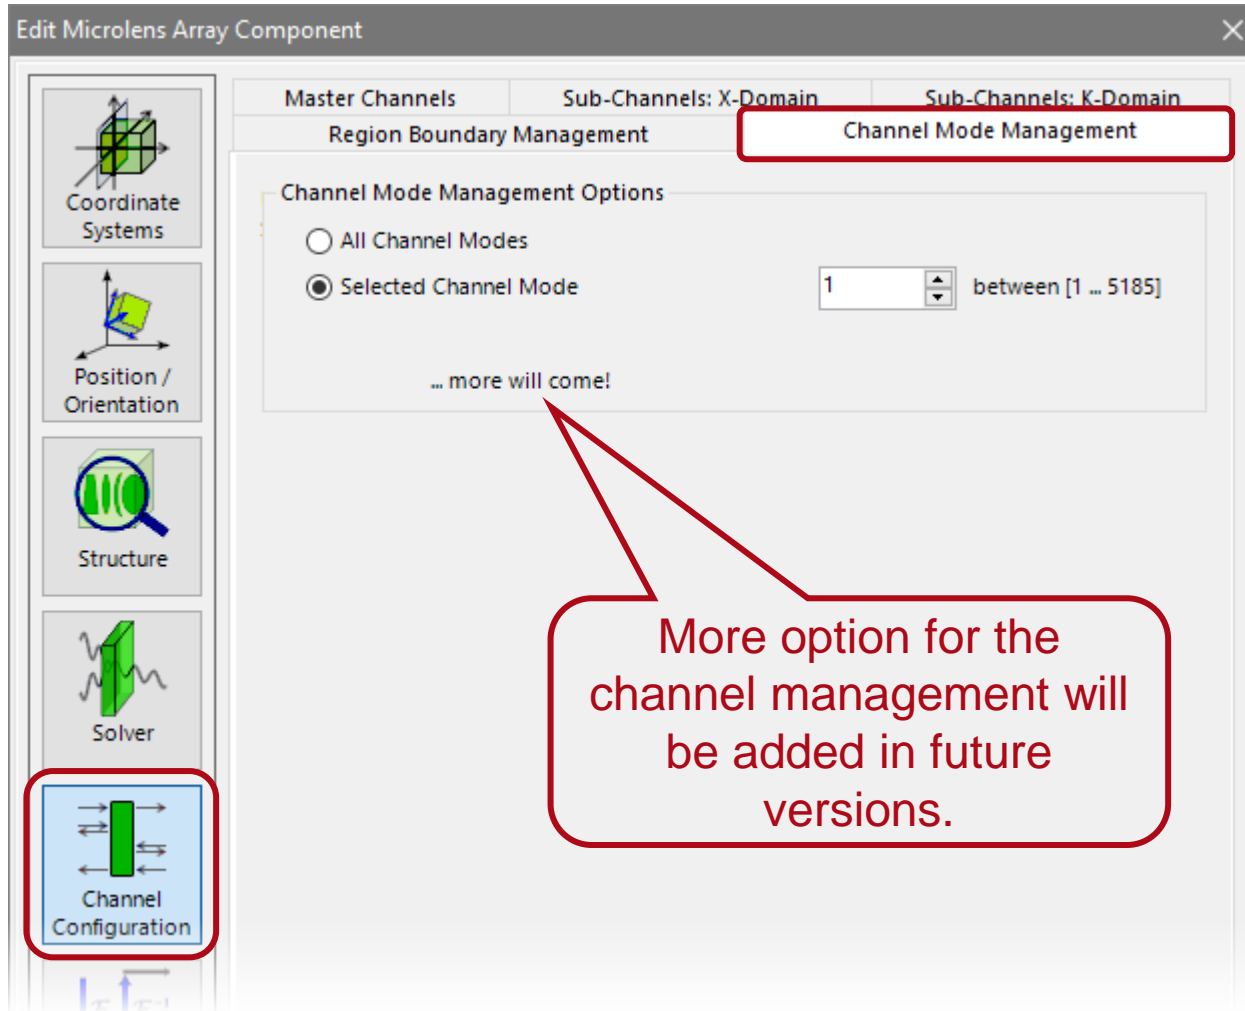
Edit Microlens Array Component

Coordinate Systems

Position / Orientation

Structure

Solver

Channel Configuration

Master Channels | Sub-Channels: X-Domain | Sub-Channels: K-Domain
Region Boundary Management | Channel Mode Management

Channel Mode Management Options

All Channel Modes

Selected Channel Mode 1 between [1 ... 5185]

... more will come!

More option for the channel management will be added in future versions.